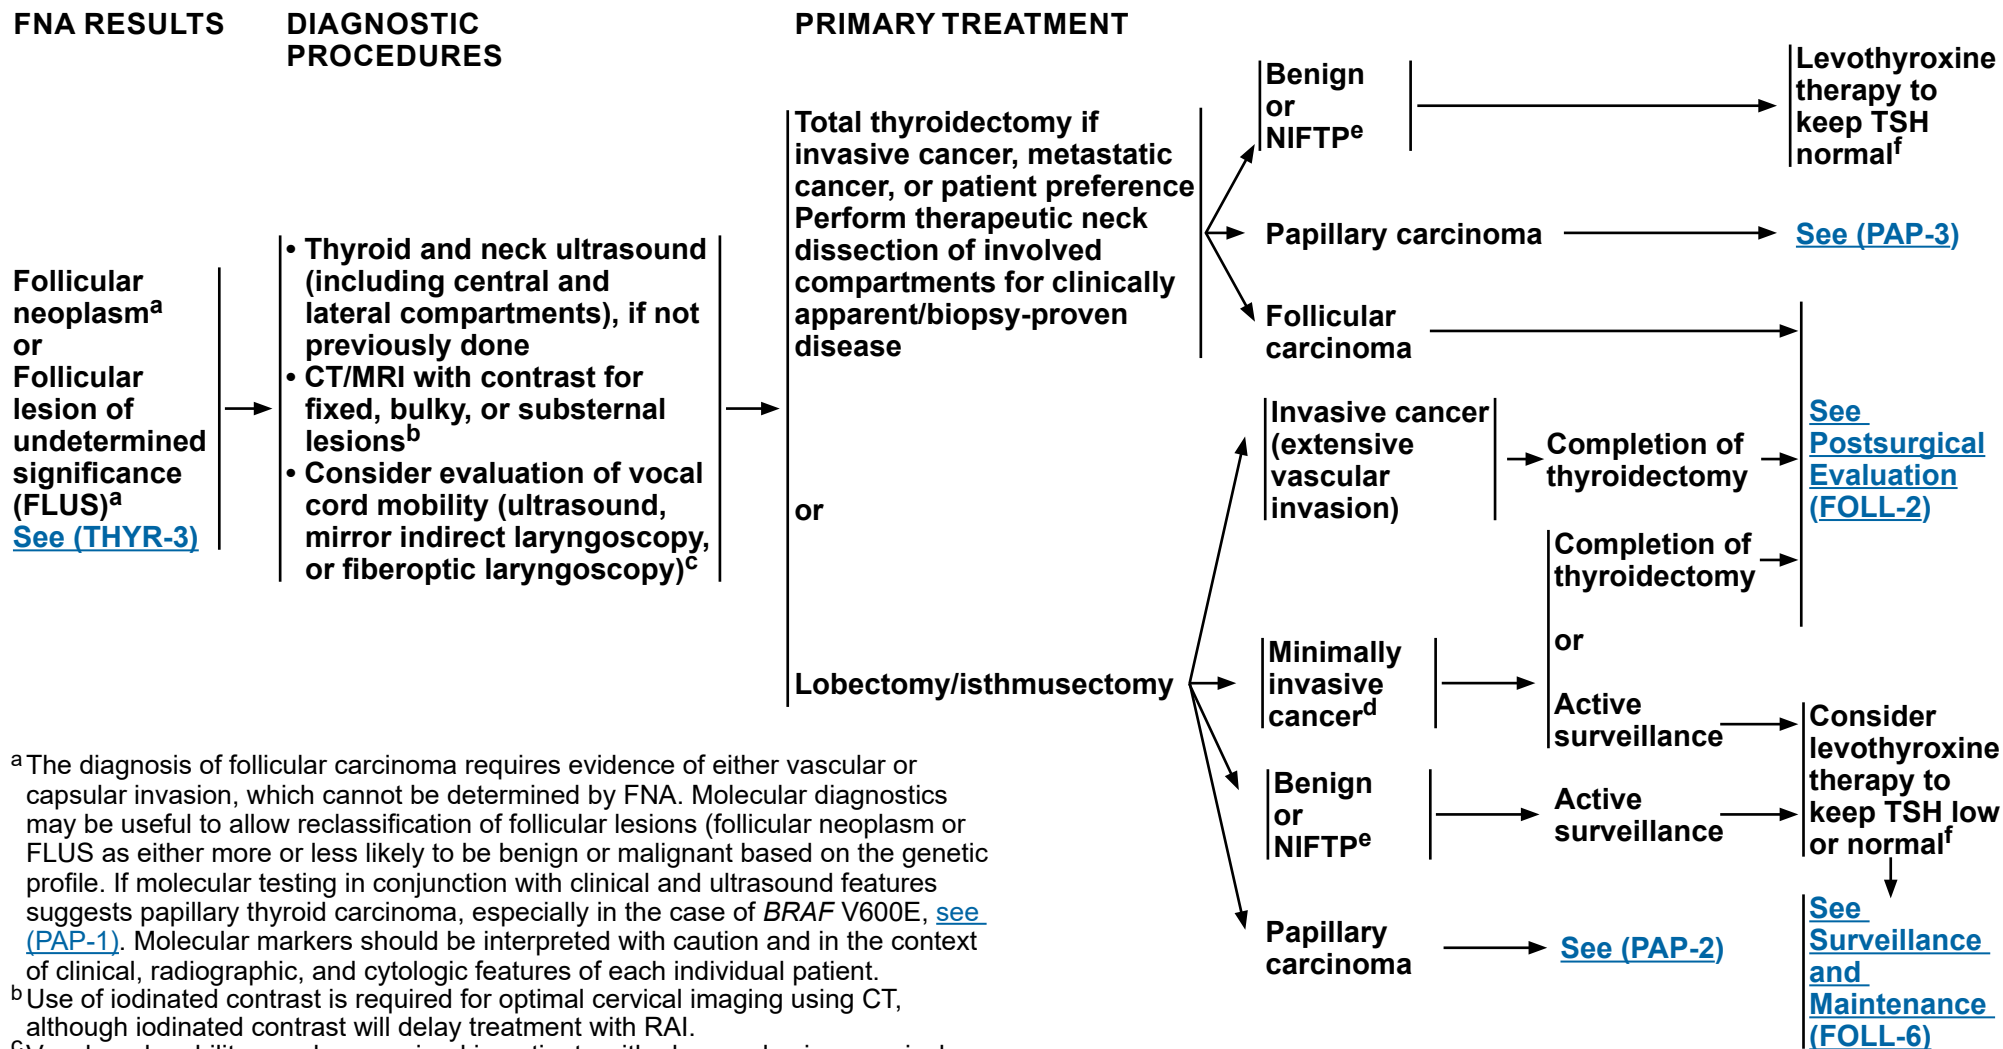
FNA RESULTS

DIAGNOSTIC PROCEDURES

PRIMARY TREATMENT

Follicular neoplasm$^a$ or Follicular lesion of undetermined significance (FLUS)$^a$ See (THYR-3)

• Thyroid and neck ultrasound (including central and lateral compartments), if not previously done
• CT/MRI with contrast for fixed, bulky, or substernal lesions$^b$
• Consider evaluation of vocal cord mobility (ultrasound, mirror indirect laryngoscopy, or fiberoptic laryngoscopy)$^c$

Total thyroidectomy if invasive cancer, metastatic cancer, or patient preference Perform therapeutic neck dissection of involved compartments for clinically apparent/biopsy-proven disease

or

Lobectomy/isthmusectomy

Benign or NIFTP$^e$

Levothyroxine therapy to keep TSH normal$^f$

Papillary carcinoma

See (PAP-3)

Follicular carcinoma

Invasive cancer (extensive vascular invasion)

Completion of thyroidectomy

See Postsurgical Evaluation (FOLL-2)

Completion of thyroidectomy

or

Minimally invasive cancer$^d$

Active surveillance

Consider levothyroxine therapy to keep TSH low or normal$^f$

Benign or NIFTP$^e$

Active surveillance

See Surveillance and Maintenance (FOLL-6)

Papillary carcinoma

See (PAP-2)

$^a$The diagnosis of follicular carcinoma requires evidence of either vascular or capsular invasion, which cannot be determined by FNA. Molecular diagnostics may be useful to allow reclassification of follicular lesions (follicular neoplasm or FLUS as either more or less likely to be benign or malignant based on the genetic profile. If molecular testing in conjunction with clinical and ultrasound features suggests papillary thyroid carcinoma, especially in the case of BRAF V600E, see (PAP-1). Molecular markers should be interpreted with caution and in the context of clinical, radiographic, and cytologic features of each individual patient.
$^b$Use of iodinated contrast is required for optimal cervical imaging using CT, although iodinated contrast will delay treatment with RAI.
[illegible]